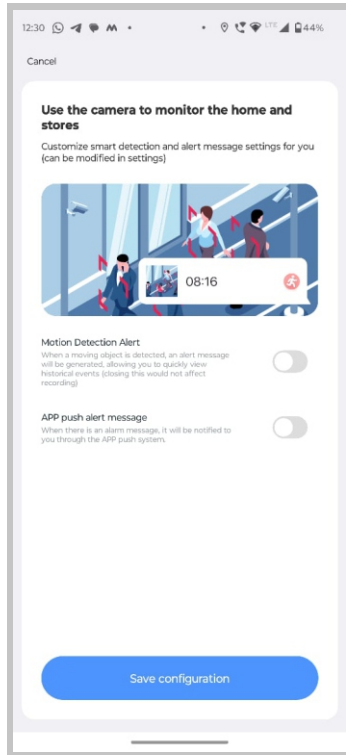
12:30 M • • LTE 44%

Cancel

Use the camera to monitor the home and stores

Customize smart detection and alert message settings for you (can be modified in settings)

08:16

Motion Detection Alert

When a moving object is detected, an alert message will be generated, allowing you to quickly view historical events (closing this would not affect recording)

APP push alert message

When there is an alarm message, it will be notified to you through the APP push system.

Save configuration